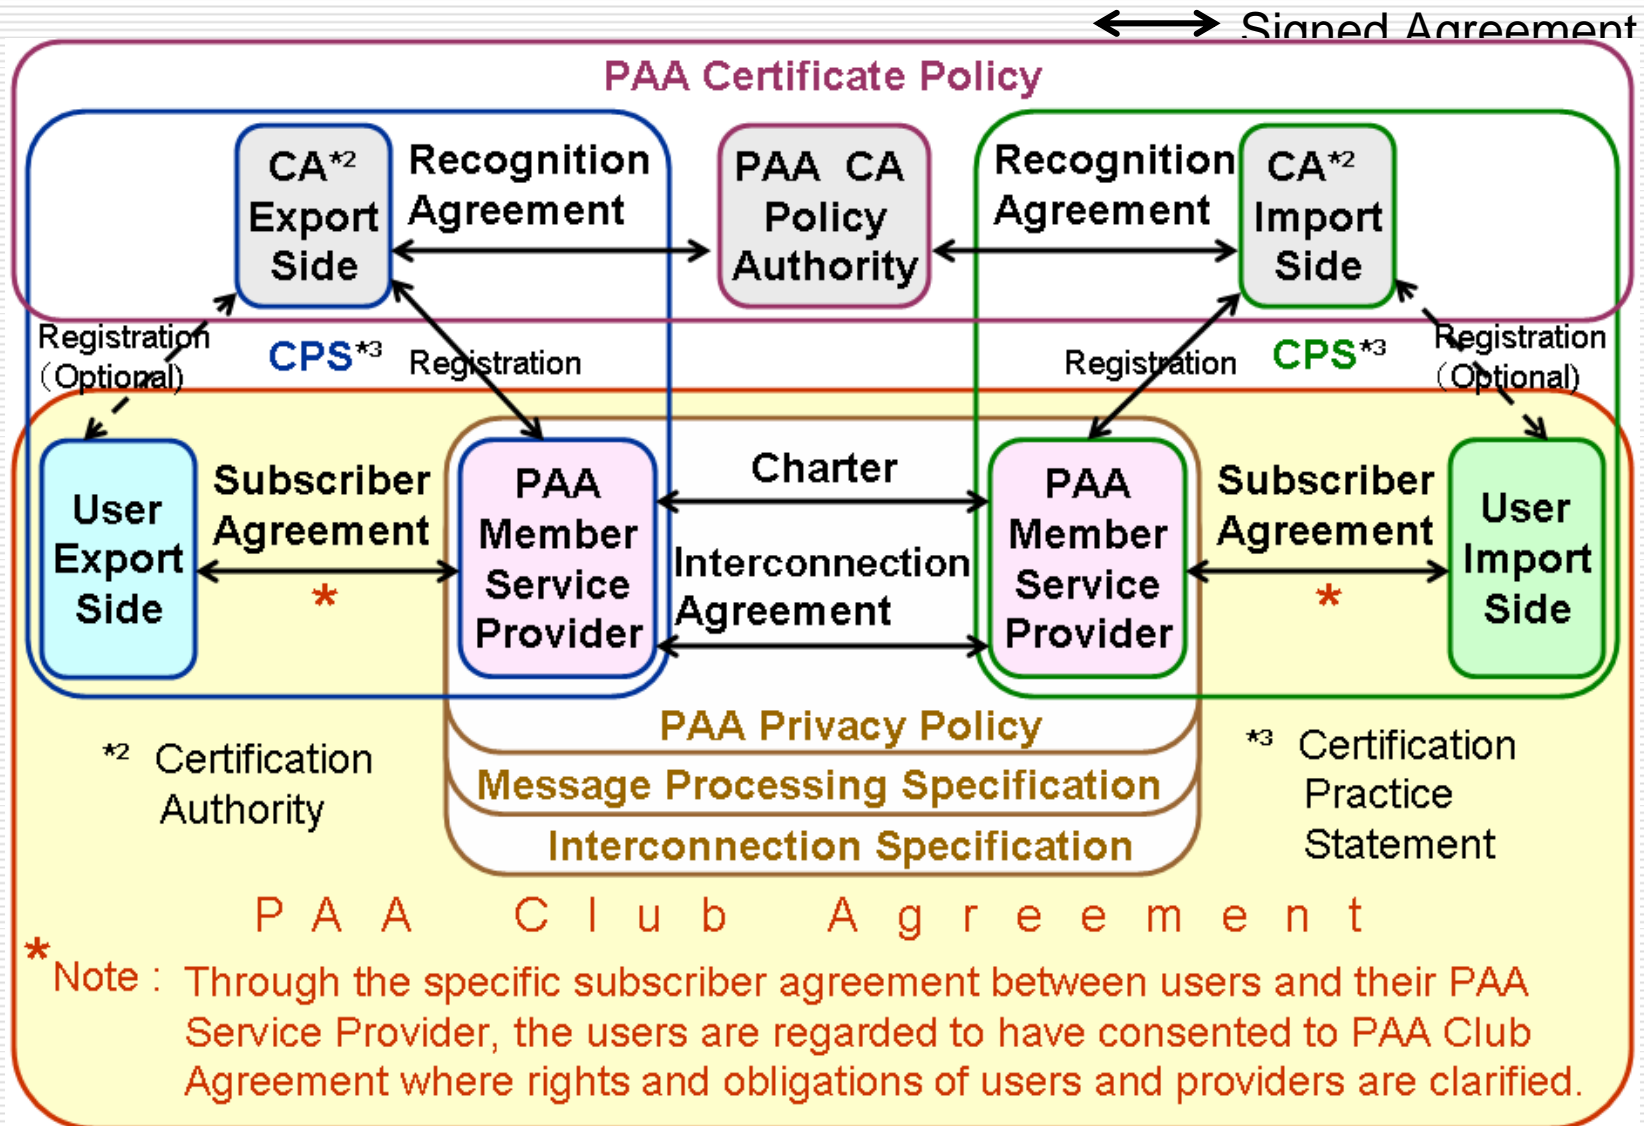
Signed Agreement

PAA Certificate Policy

CA$^{*2}$ Export Side

Recognition Agreement

PAA CA Policy Authority

Recognition Agreement

CA$^{*2}$ Import Side

Registration (Optional)

CPS$^{*3}$

Registration

Registration

CPS$^{*3}$

Registration (Optional)

User Export Side

Subscriber Agreement

*

PAA Member Service Provider

Charter

Interconnection Agreement

PAA Member Service Provider

Subscriber Agreement

*

User Import Side

PAA Privacy Policy

Message Processing Specification

Interconnection Specification

$^{*2}$ Certification Authority

$^{*3}$ Certification Practice Statement

P A A C l u b A g r e e m e n t

*Note : Through the specific subscriber agreement between users and their PAA Service Provider, the users are regarded to have consented to PAA Club Agreement where rights and obligations of users and providers are clarified.